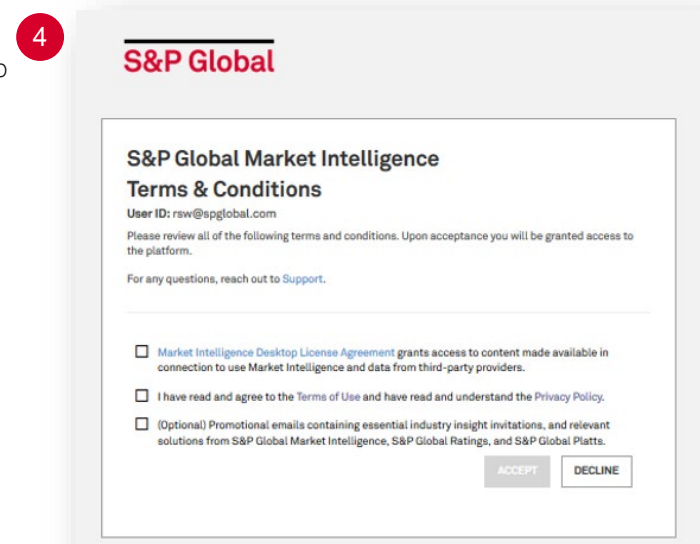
4

o

S&P Global

S&P Global Market Intelligence
Terms & Conditions

User ID: rsw@spglobal.com

Please review all of the following terms and conditions. Upon acceptance you will be granted access to the platform.

For any questions, reach out to Support.

☐ Market Intelligence Desktop License Agreement grants access to content made available in connection to use Market Intelligence and data from third-party providers.

☐ I have read and agree to the Terms of Use and have read and understand the Privacy Policy.

☐ (Optional) Promotional emails containing essential industry insight invitations, and relevant solutions from S&P Global Market Intelligence, S&P Global Ratings, and S&P Global Platts.

ACCEPT DECLINE